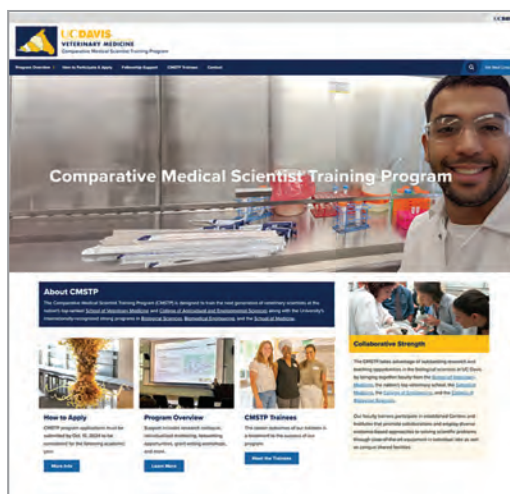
UC DAVIS
VETERINARY MEDICINE
Comparative Medical Scientist Training Program

UC DA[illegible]

Program Overview How to Participate & Apply Fellowship Support CMSTP Trainees Contact

Comparative Medical Scientist Training Program

About CMSTP

The Comparative Medical Scientist Training Program (CMSTP) is designed to train the next generation of veterinary scientists at the nation's top-ranked School of Veterinary Medicine and College of Agricultural and Environmental Sciences along with the University's internationally recognized strong programs in Biomedical Sciences, Biomedical Engineering, and the School of Medicine.

How to Apply

CMSTP program applications must be submitted by Oct. 15, 2024 to be considered for the following academic year.

More Info

Program Overview

Support includes research rotations, individualized mentoring, networking opportunities, grant writing workshops, and more.

Learn More

CMSTP Trainees

The career outcomes of our trainees is a testament to the success of our program.

Meet the Trainees

Collaborative Strength

The CMSTP takes advantage of outstanding research and teaching opportunities in the biological sciences at UC Davis by bringing together faculty from the School of Veterinary Medicine, the nation's top veterinary school, the School of Medicine, the College of Engineering, and the College of Biological Sciences.

Our faculty trainers participate in established Centers and Institutes that promote collaborations and employ diverse evidence-based approaches to solving scientific problems through state-of-the-art equipment in individual labs as well as campus shared facilities.